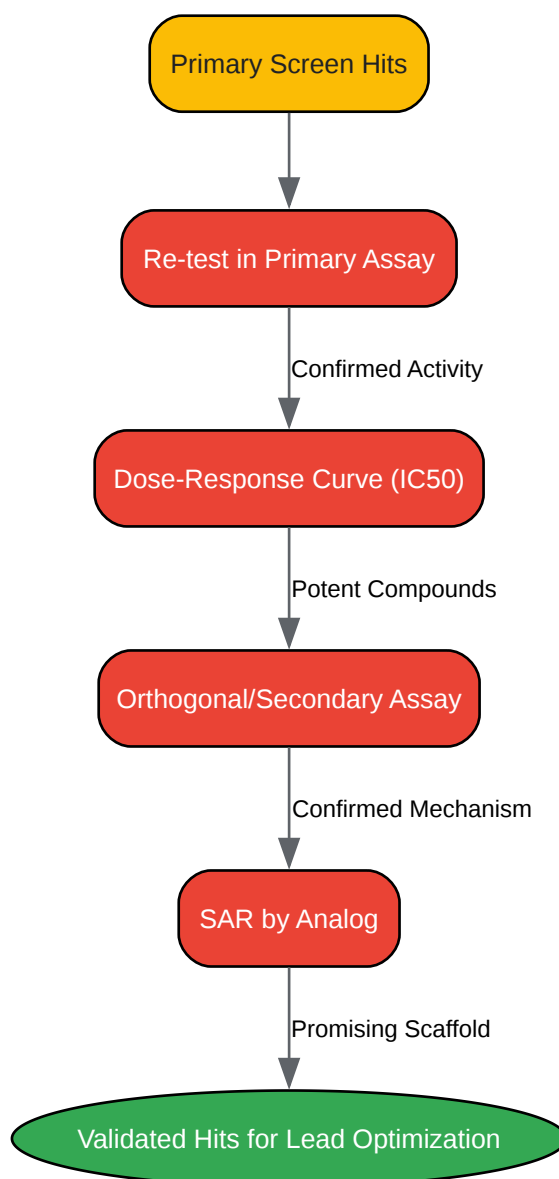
Primary Screen Hits

Re-test in Primary Assay

Confirmed Activity

Dose-Response Curve (IC50)

Potent Compounds

Orthogonal/Secondary Assay

Confirmed Mechanism

SAR by Analog

Promising Scaffold

Validated Hits for Lead Optimization